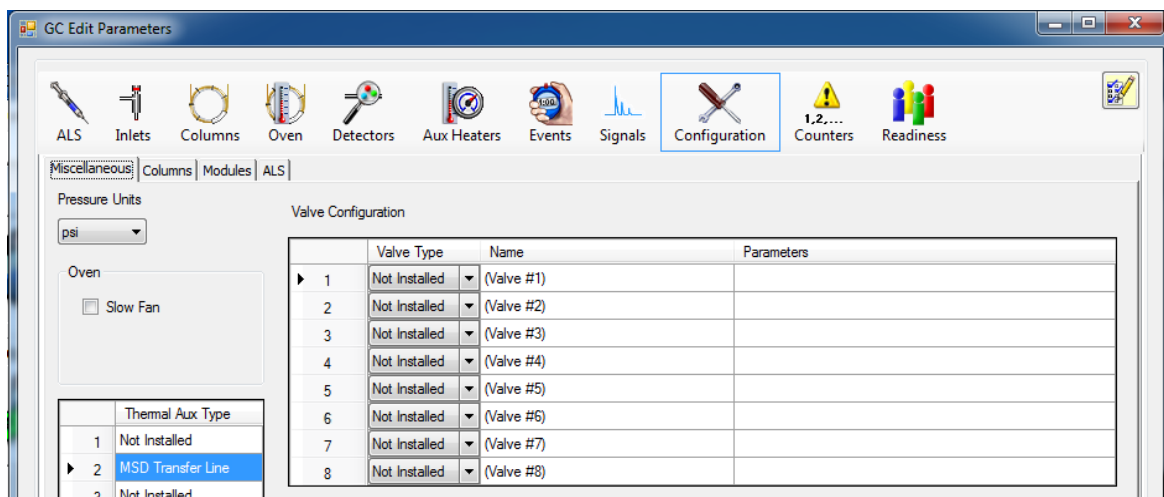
GC Edit Parameters

ALS Inlets Columns Oven Detectors Aux Heaters Events Signals Configuration 1,2,... Counters Readiness

Miscellaneous Columns Modules ALS

Pressure Units

psi

Oven

Slow Fan

| | Thermal Aux Type |
|---|---|
| 1 | Not Installed |
| 2 | MSD Transfer Line |
| 3 | Not Installed |

Valve Configuration

| | Valve Type | Name | Parameters |
|---|---|---|---|
| 1 | Not Installed | (Valve #1) | |
| 2 | Not Installed | (Valve #2) | |
| 3 | Not Installed | (Valve #3) | |
| 4 | Not Installed | (Valve #4) | |
| 5 | Not Installed | (Valve #5) | |
| 6 | Not Installed | (Valve #6) | |
| 7 | Not Installed | (Valve #7) | |
| 8 | Not Installed | (Valve #8) | |